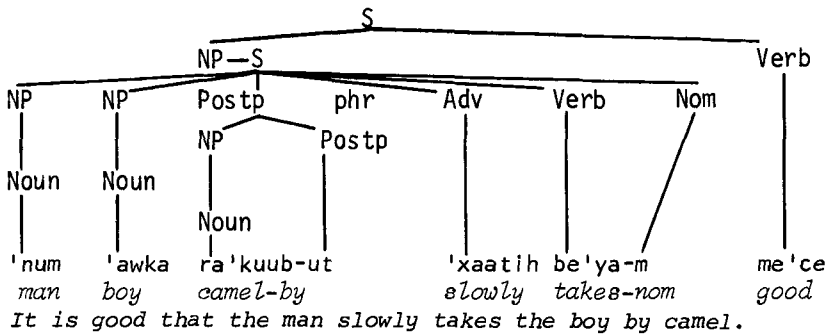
S

NP—S

Verb

NP NP Postp phr Adv Verb Nom

NP Postp

Noun Noun

Noun

'num 'awka ra'kuub-ut 'xaatih be'ya-m me'ce
man boy camel-by slowly takes-nom good

It is good that the man slowly takes the boy by camel.